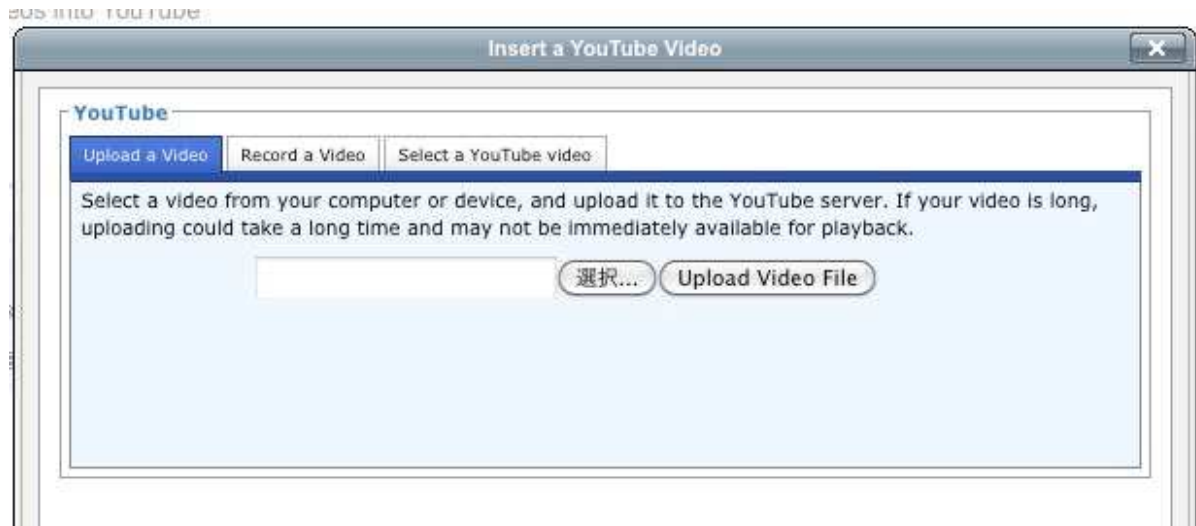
eos into YouTube

Insert a YouTube Video

YouTube

Upload a Video | Record a Video | Select a YouTube video

Select a video from your computer or device, and upload it to the YouTube server. If your video is long, uploading could take a long time and may not be immediately available for playback.

選択... Upload Video File